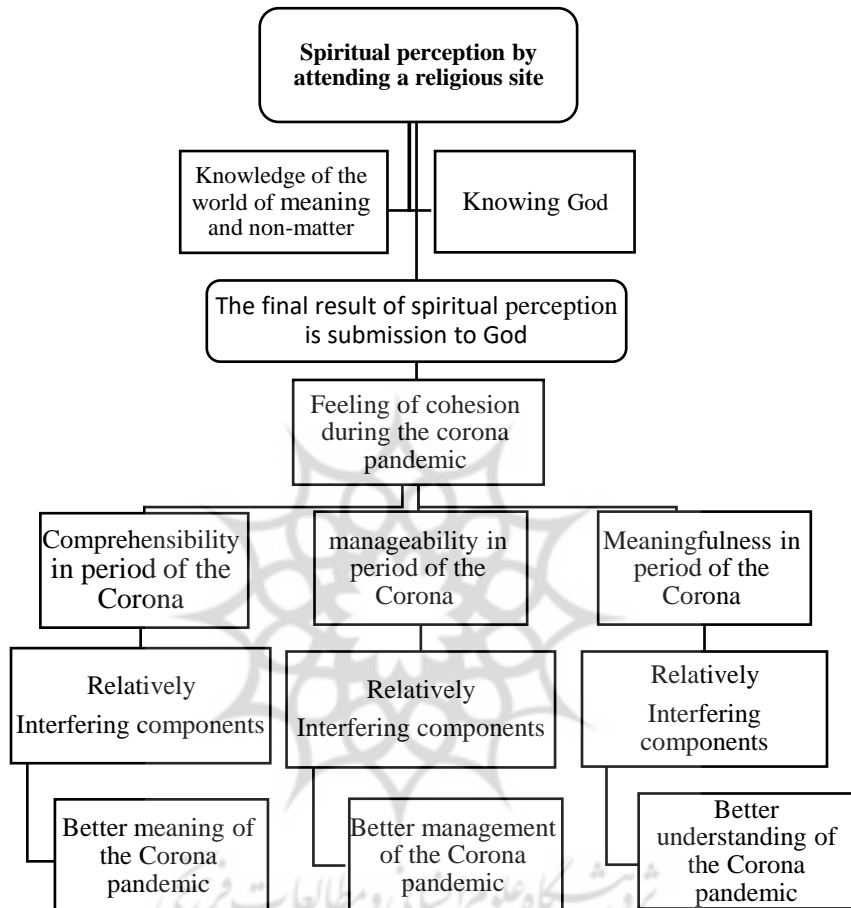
Spiritual perception by attending a religious site

Knowledge of the world of meaning and non-matter

Knowing God

The final result of spiritual perception is submission to God

Feeling of cohesion during the corona pandemic

Comprehensibility in period of the Corona

manageability in period of the Corona

Meaningfulness in period of the Corona

Relatively Interfering components

Relatively Interfering components

Relatively Interfering components

Better meaning of the Corona pandemic

Better management of the Corona pandemic

Better understanding of the Corona pandemic